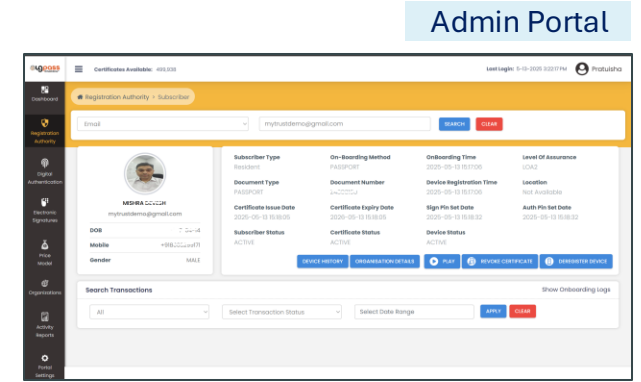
Admin Portal

Certificates Available: 499,938

Last Login: 5-13-2025 3:22:17 PM Pratulsha

Dashboard

Registration Authority

Digital Authentication

Electronic Signatures

Price Model

Organizations

Activity Reports

Portal Settings

Registration Authority > Subscriber

Email

mytrustdemo@gmail.com

SEARCH

CLEAR

MISHRA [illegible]

mytrustdemo@gmail.com

DOB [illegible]

Mobile +918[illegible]71

Gender MALE

Subscriber Type

Resident

On-Boarding Method

PASSPORT

OnBoarding Time

2025-05-13 15:17:06

Level Of Assurance

LOA2

Document Type

PASSPORT

Document Number

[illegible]

Device Registration Time

2025-05-13 15:17:06

Location

Not Available

Certificate Issue Date

2025-05-13 15:18:05

Certificate Expiry Date

2026-05-13 15:18:05

Sign Pin Set Date

2025-05-13 15:18:32

Auth Pin Set Date

2025-05-13 15:18:32

Subscriber Status

ACTIVE

Certificate Status

ACTIVE

Device Status

ACTIVE

DEVICE HISTORY

ORGANISATION DETAILS

PLAY

REVOKE CERTIFICATE

DEREGISTER DEVICE

Search Transactions

Show Onboarding Logs

All

Select Transaction Status

Select Date Range

APPLY

CLEAR